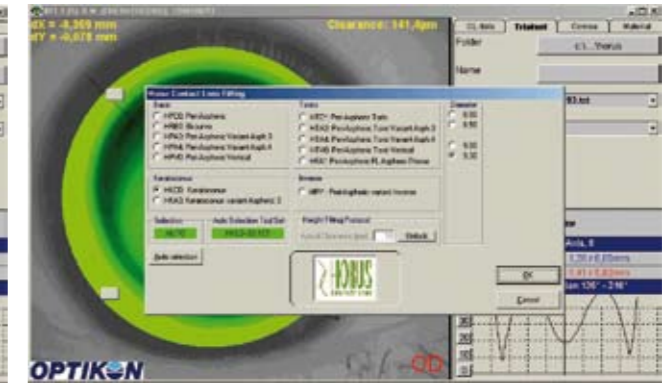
dX = -0,369 mm
dY = -0,078 mm

Clearance: 141,4µm

Cl. Axis | Trialset | Cornea | Material

Folder
c:\...Thorus

Name

Hobus Contact Lens Fitting

Basic
HPO0 PeriAspheric
HBI0 Bicurve
HPA3 PeriAspheric Variant Asph 3
HPA4 PeriAspheric Variant Asph 4
HPV0 PeriAspheric Vertical

Toric
HTO PeriAspheric Toric
HTA3 PeriAspheric Toric Variant Asph 3
HTA4 PeriAspheric Toric Variant Asph 4
HTV0 PeriAspheric Toric Vertical
HTF PeriAspheric PL Aspheric Prisma

Diameter
9.00
9.50
9.00
9.50

Keratoconus
HKC0 Keratoconus
HKA3 Keratoconus variant Aspheric 3

Inverse
HRP PeriAspheric variant Inverse

Selection
AUTO

Auto Selection Trial Set
HKA3-S0123

Height Fitting Protocol
Default

Auto selection

HOBUS

OK
Cancel

Axis, 0

OPTIKON

OD